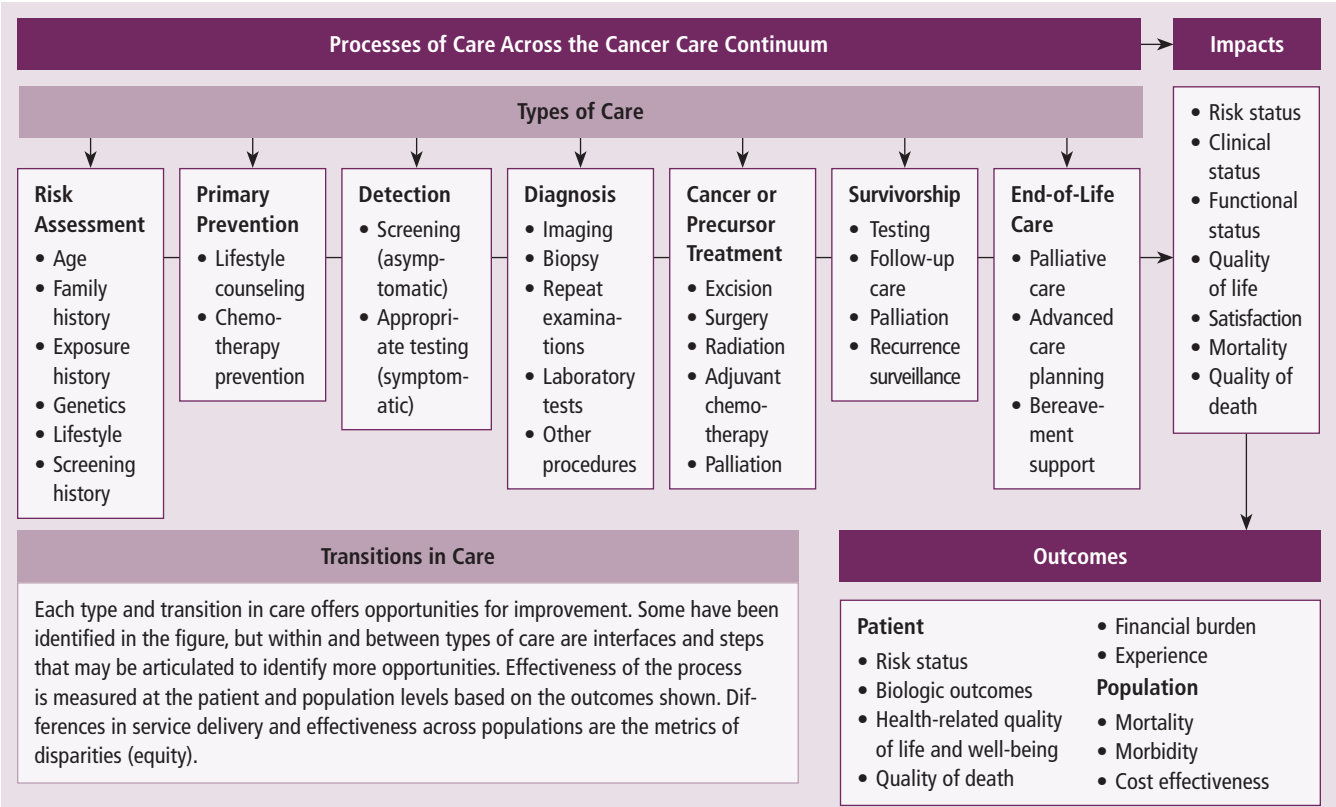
Processes of Care Across the Cancer Care Continuum

Impacts

Types of Care

Risk Assessment
• Age
• Family history
• Exposure history
• Genetics
• Lifestyle
• Screening history

Primary Prevention
• Lifestyle counseling
• Chemotherapy prevention

Detection
• Screening (asymptomatic)
• Appropriate testing (symptomatic)

Diagnosis
• Imaging
• Biopsy
• Repeat examinations
• Laboratory tests
• Other procedures

Cancer or Precursor Treatment
• Excision
• Surgery
• Radiation
• Adjuvant chemotherapy
• Palliation

Survivorship
• Testing
• Follow-up care
• Palliation
• Recurrence surveillance

End-of-Life Care
• Palliative care
• Advanced care planning
• Bereavement support

• Risk status
• Clinical status
• Functional status
• Quality of life
• Satisfaction
• Mortality
• Quality of death

Transitions in Care

Each type and transition in care offers opportunities for improvement. Some have been identified in the figure, but within and between types of care are interfaces and steps that may be articulated to identify more opportunities. Effectiveness of the process is measured at the patient and population levels based on the outcomes shown. Differences in service delivery and effectiveness across populations are the metrics of disparities (equity).

Outcomes

Patient
• Risk status
• Biologic outcomes
• Health-related quality of life and well-being
• Quality of death
• Financial burden
• Experience

Population
• Mortality
• Morbidity
• Cost effectiveness